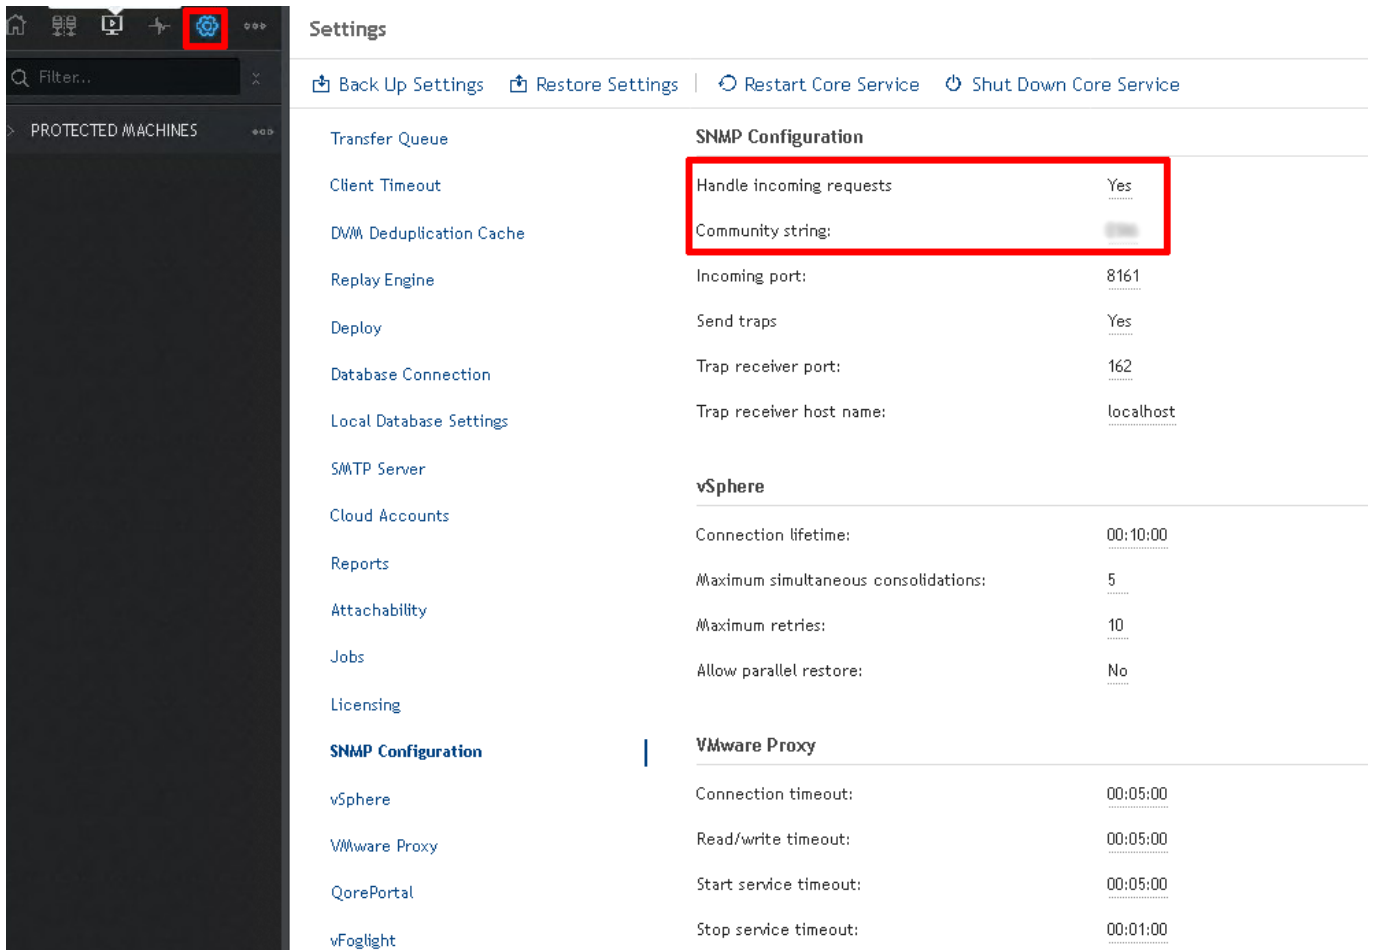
Filter...

PROTECTED MACHINES

Settings

Back Up Settings Restore Settings Restart Core Service Shut Down Core Service

Transfer Queue
Client Timeout
DVM Deduplication Cache
Replay Engine
Deploy
Database Connection
Local Database Settings
SMTP Server
Cloud Accounts
Reports
Attachability
Jobs
Licensing
SNMP Configuration
vSphere
VMware Proxy
QorePortal
vFoglight

SNMP Configuration

| | |
|---|---|
| Handle incoming requests | Yes |
| Community string: | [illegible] |
| Incoming port: | 8161 |
| Send traps | Yes |
| Trap receiver port: | 162 |
| Trap receiver host name: | localhost |

vSphere

| | |
|---|---|
| Connection lifetime: | 00:10:00 |
| Maximum simultaneous consolidations: | 5 |
| Maximum retries: | 10 |
| Allow parallel restore: | No |

VMware Proxy

| | |
|---|---|
| Connection timeout: | 00:05:00 |
| Read/write timeout: | 00:05:00 |
| Start service timeout: | 00:05:00 |
| Stop service timeout: | 00:01:00 |